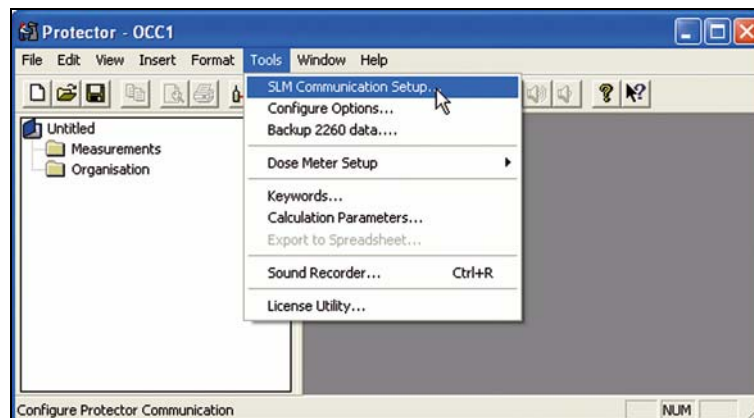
Protector - OCC1

File Edit View Insert Format Tools Window Help

Untitled
Measurements
Organisation

SLM Communication Setup...
Configure Options...
Backup 2260 data....
Dose Meter Setup
Keywords...
Calculation Parameters...
Export to Spreadsheet...
Sound Recorder... Ctrl+R
License Utility...

Configure Protector Communication

NUM